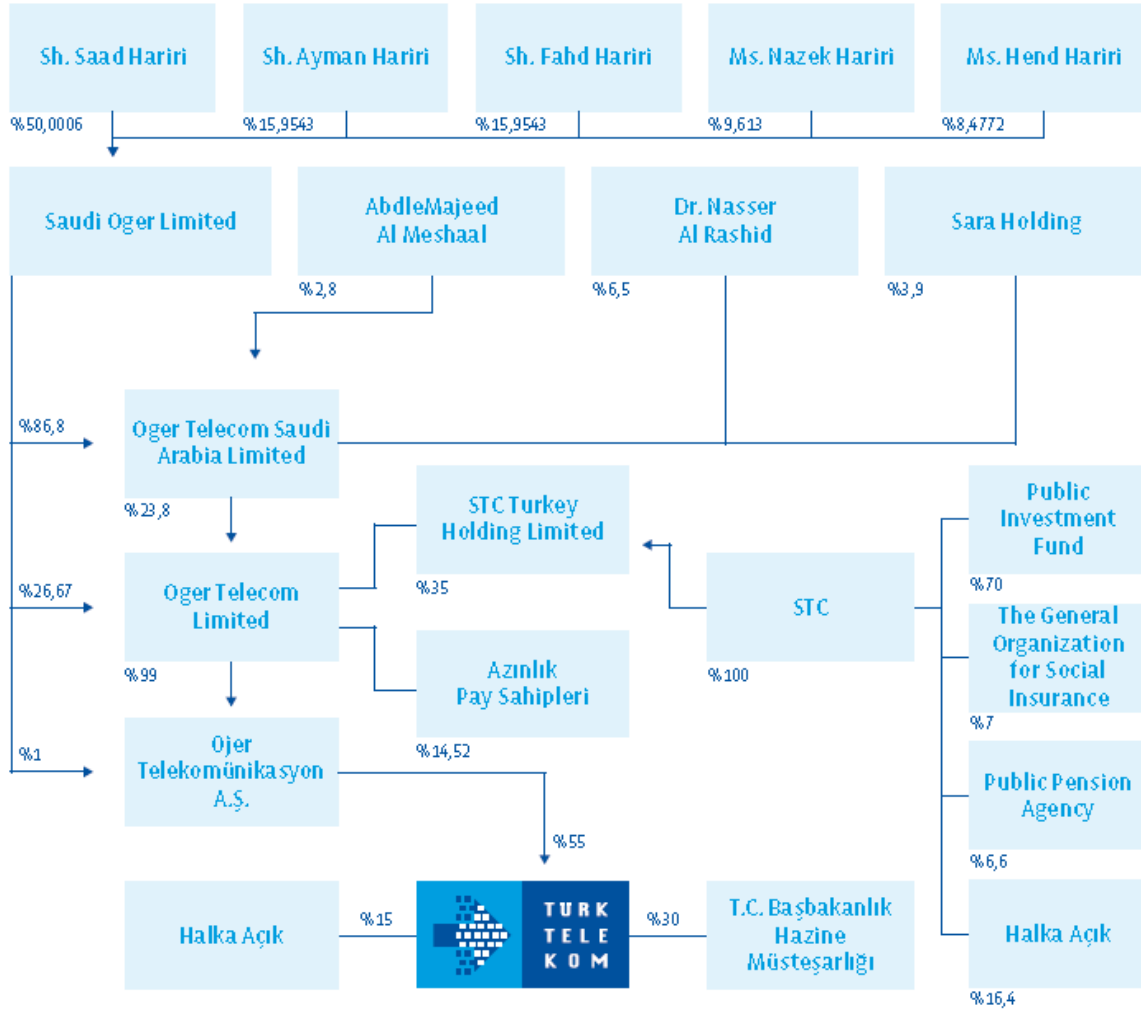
Sh. Saad Hariri

%50,0006

Sh. Ayman Hariri

%15,9543

Sh. Fahd Hariri

%15,9543

Ms. Nazek Hariri

%9,613

Ms. Hend Hariri

%8,4772

Saudi Oger Limited

AbdleMajeed Al Meshaal

%2,8

Dr. Nasser Al Rashid

%6,5

Sara Holding

%3,9

%86,8

Oger Telecom Saudi Arabia Limited

%23,8

STC Turkey Holding Limited

%35

Public Investment Fund

%70

%26,67

Oger Telecom Limited

%99

STC

%100

The General Organization for Social Insurance

%7

Azınlık Pay Sahipleri

%14,52

%1

Ojer Telekomünikasyon A.Ş.

Public Pension Agency

%6,6

%55

Halka Açık

%15

TURK TELE KOM

%30

T.C. Başbakanlık Hazine Müsteşarlığı

Halka Açık

%16,4